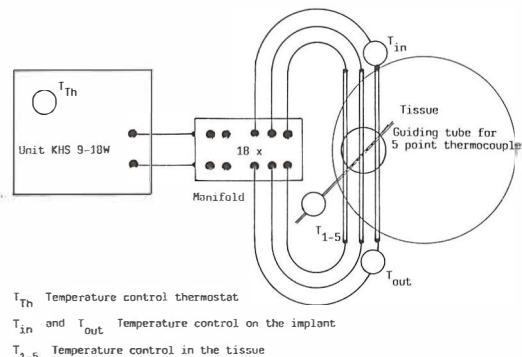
$T_{Th}$

Unit KHS 9-10W

18 x

Manifold

$T_{in}$

Tissue

Guiding tube for 5 point thermocouple

$T_{1-5}$

$T_{out}$

$T_{Th}$ Temperature control thermostat

$T_{in}$ and $T_{out}$ Temperature control on the implant

$T_{1-5}$ Temperature control in the tissue